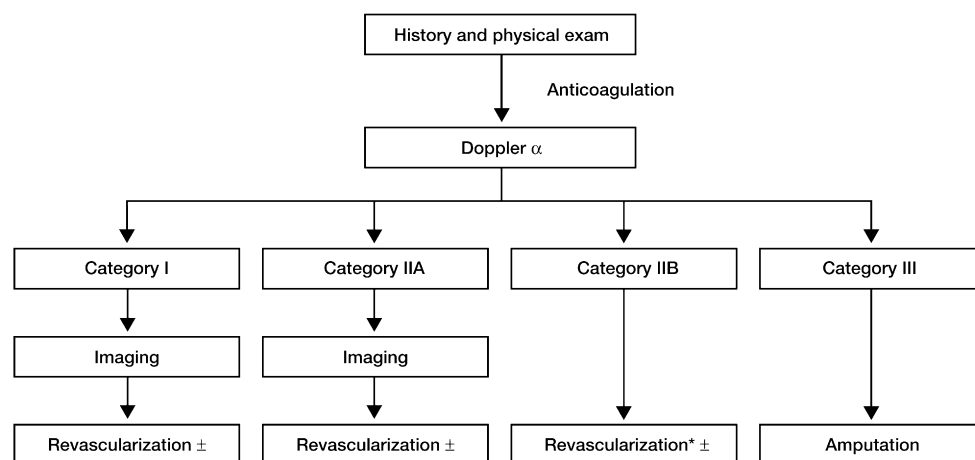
History and physical exam

Anticoagulation

Doppler $\alpha$

Category I

Category IIA

Category IIB

Category III

Imaging

Imaging

Revascularization $\pm$

Revascularization $\pm$

Revascularization* $\pm$

Amputation